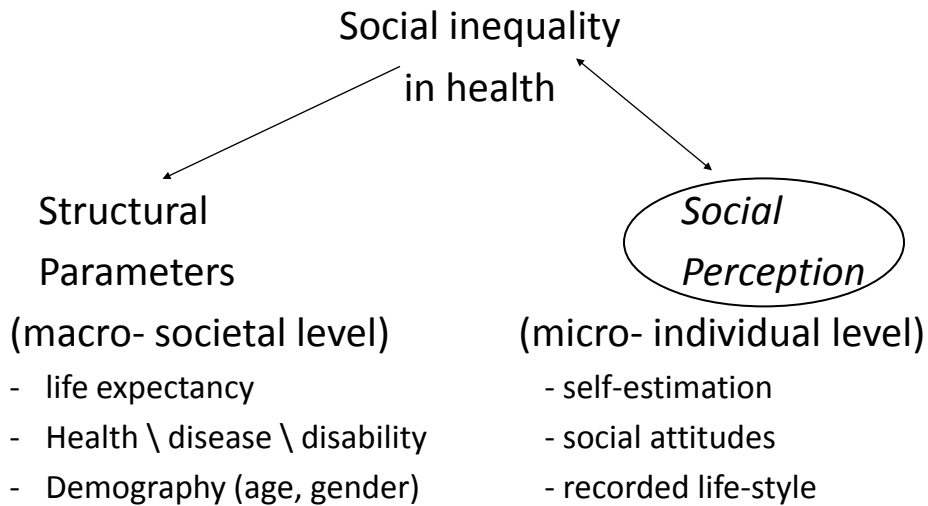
Social inequality in health

Structural Parameters
(macro- societal level)
- life expectancy
- Health \ disease \ disability
- Demography (age, gender)

Social Perception
(micro- individual level)
- self-estimation
- social attitudes
- recorded life-style